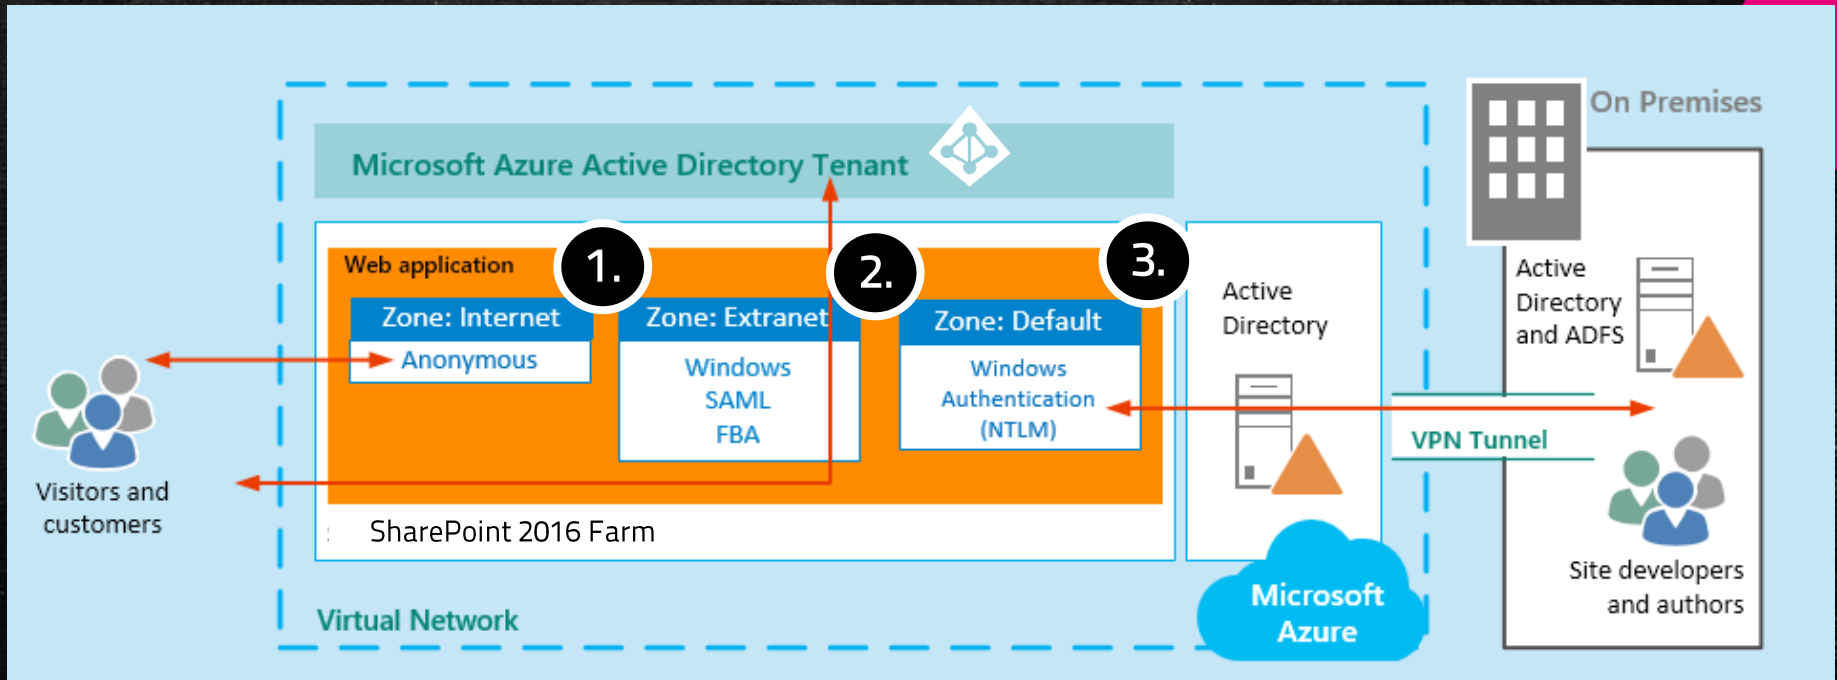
Microsoft Azure Active Directory Tenant

On Premises

Web application

1.

2.

3.

Zone: Internet

Anonymous

Zone: Extranet

Windows
SAML
FBA

Zone: Default

Windows
Authentication
(NTLM)

Active Directory

Active Directory and ADFS

VPN Tunnel

Visitors and customers

SharePoint 2016 Farm

Site developers and authors

Virtual Network

Microsoft Azure